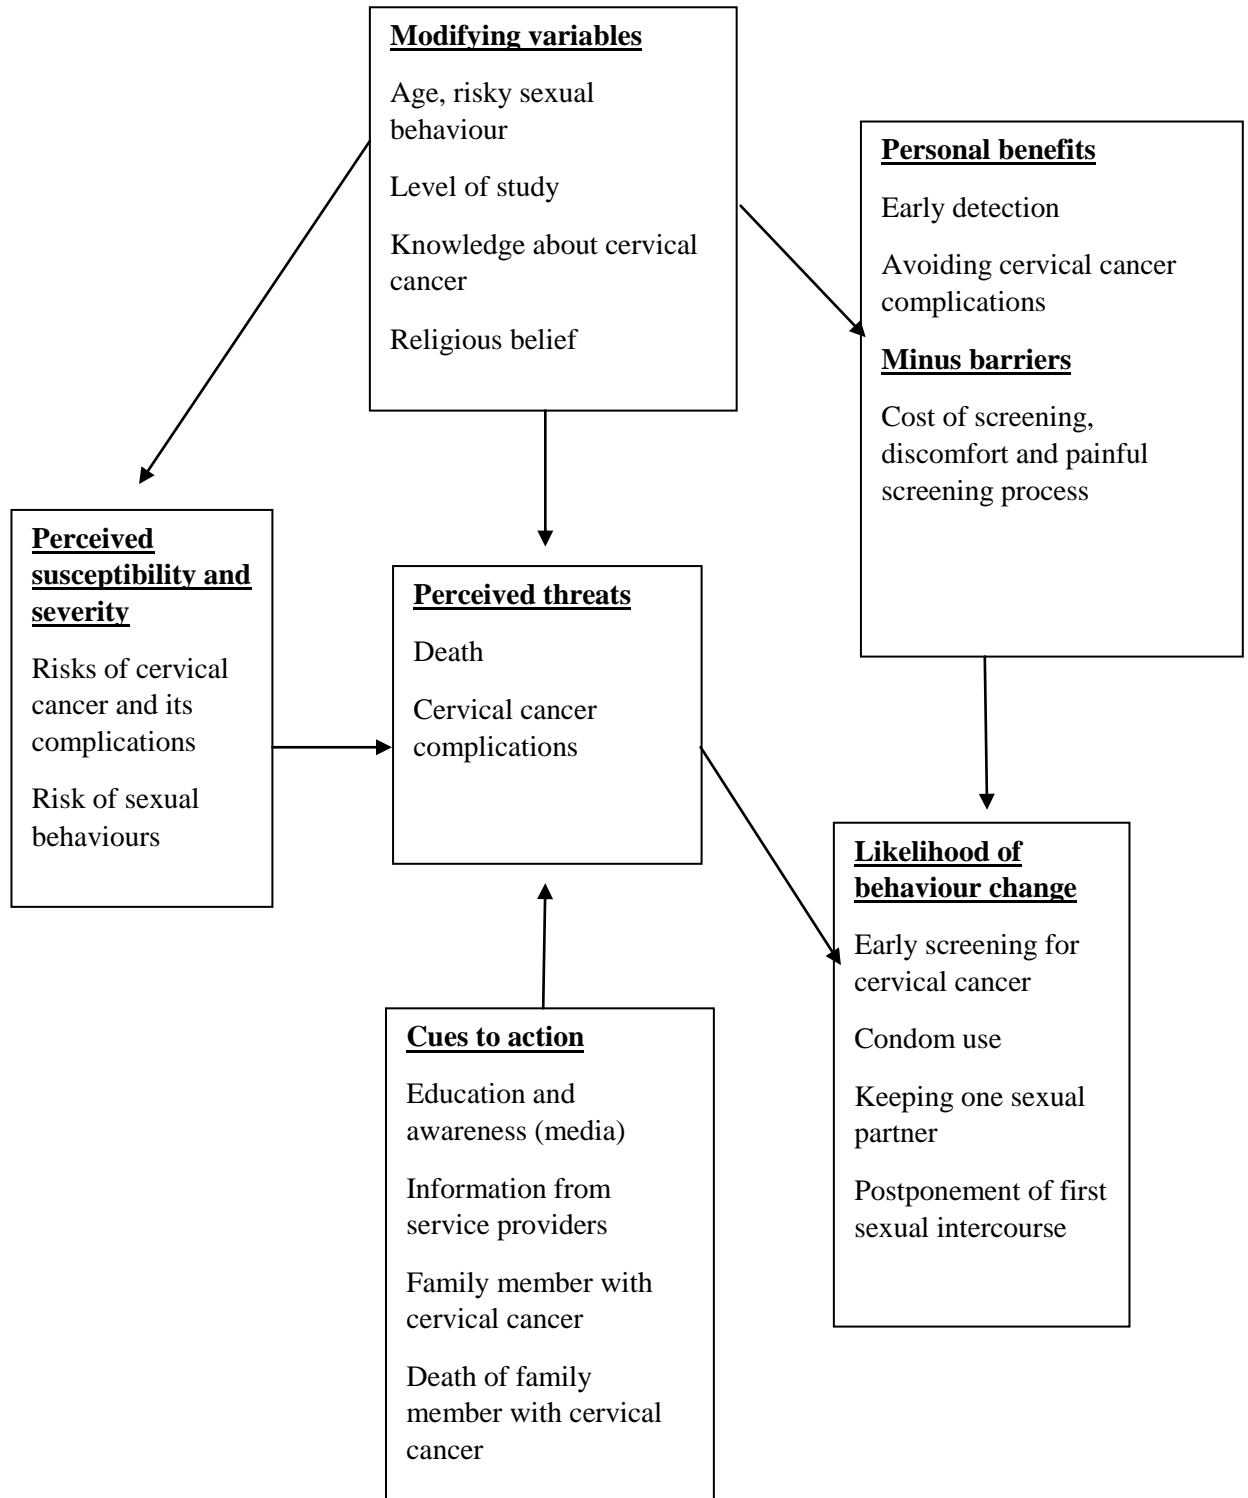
Modifying variables

Age, risky sexual behaviour

Level of study

Knowledge about cervical cancer

Religious belief

Personal benefits

Early detection

Avoiding cervical cancer complications

Minus barriers

Cost of screening, discomfort and painful screening process

Perceived susceptibility and severity

Risks of cervical cancer and its complications

Risk of sexual behaviours

Perceived threats

Death

Cervical cancer complications

Likelihood of behaviour change

Early screening for cervical cancer

Condom use

Keeping one sexual partner

Postponement of first sexual intercourse

Cues to action

Education and awareness (media)

Information from service providers

Family member with cervical cancer

Death of family member with cervical cancer